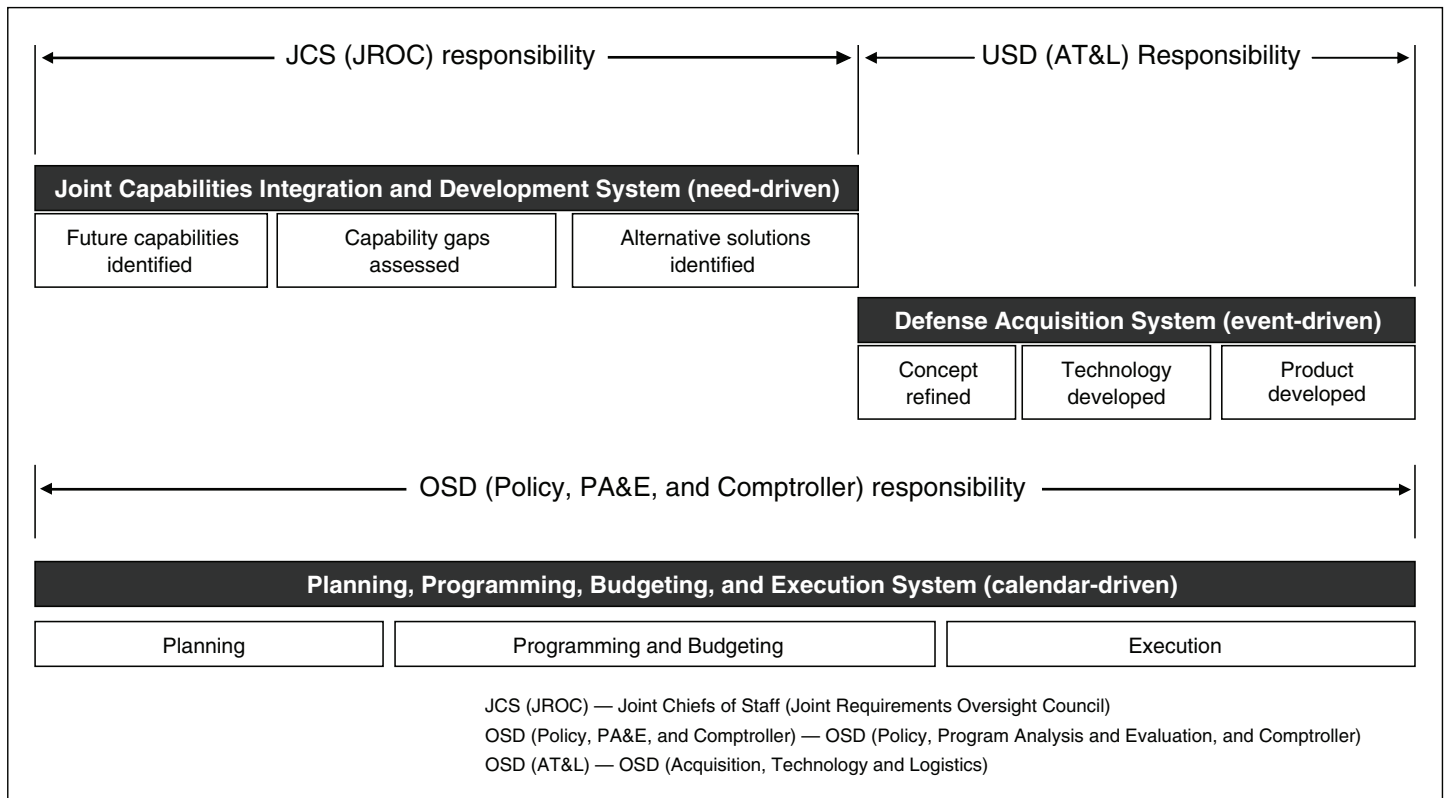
JCS (JROC) responsibility

USD (AT&L) Responsibility

Joint Capabilities Integration and Development System (need-driven)

Future capabilities identified

Capability gaps assessed

Alternative solutions identified

Defense Acquisition System (event-driven)

Concept refined

Technology developed

Product developed

OSD (Policy, PA&E, and Comptroller) responsibility

Planning, Programming, Budgeting, and Execution System (calendar-driven)

Planning

Programming and Budgeting

Execution

JCS (JROC) — Joint Chiefs of Staff (Joint Requirements Oversight Council)
OSD (Policy, PA&E, and Comptroller) — OSD (Policy, Program Analysis and Evaluation, and Comptroller)
OSD (AT&L) — OSD (Acquisition, Technology and Logistics)